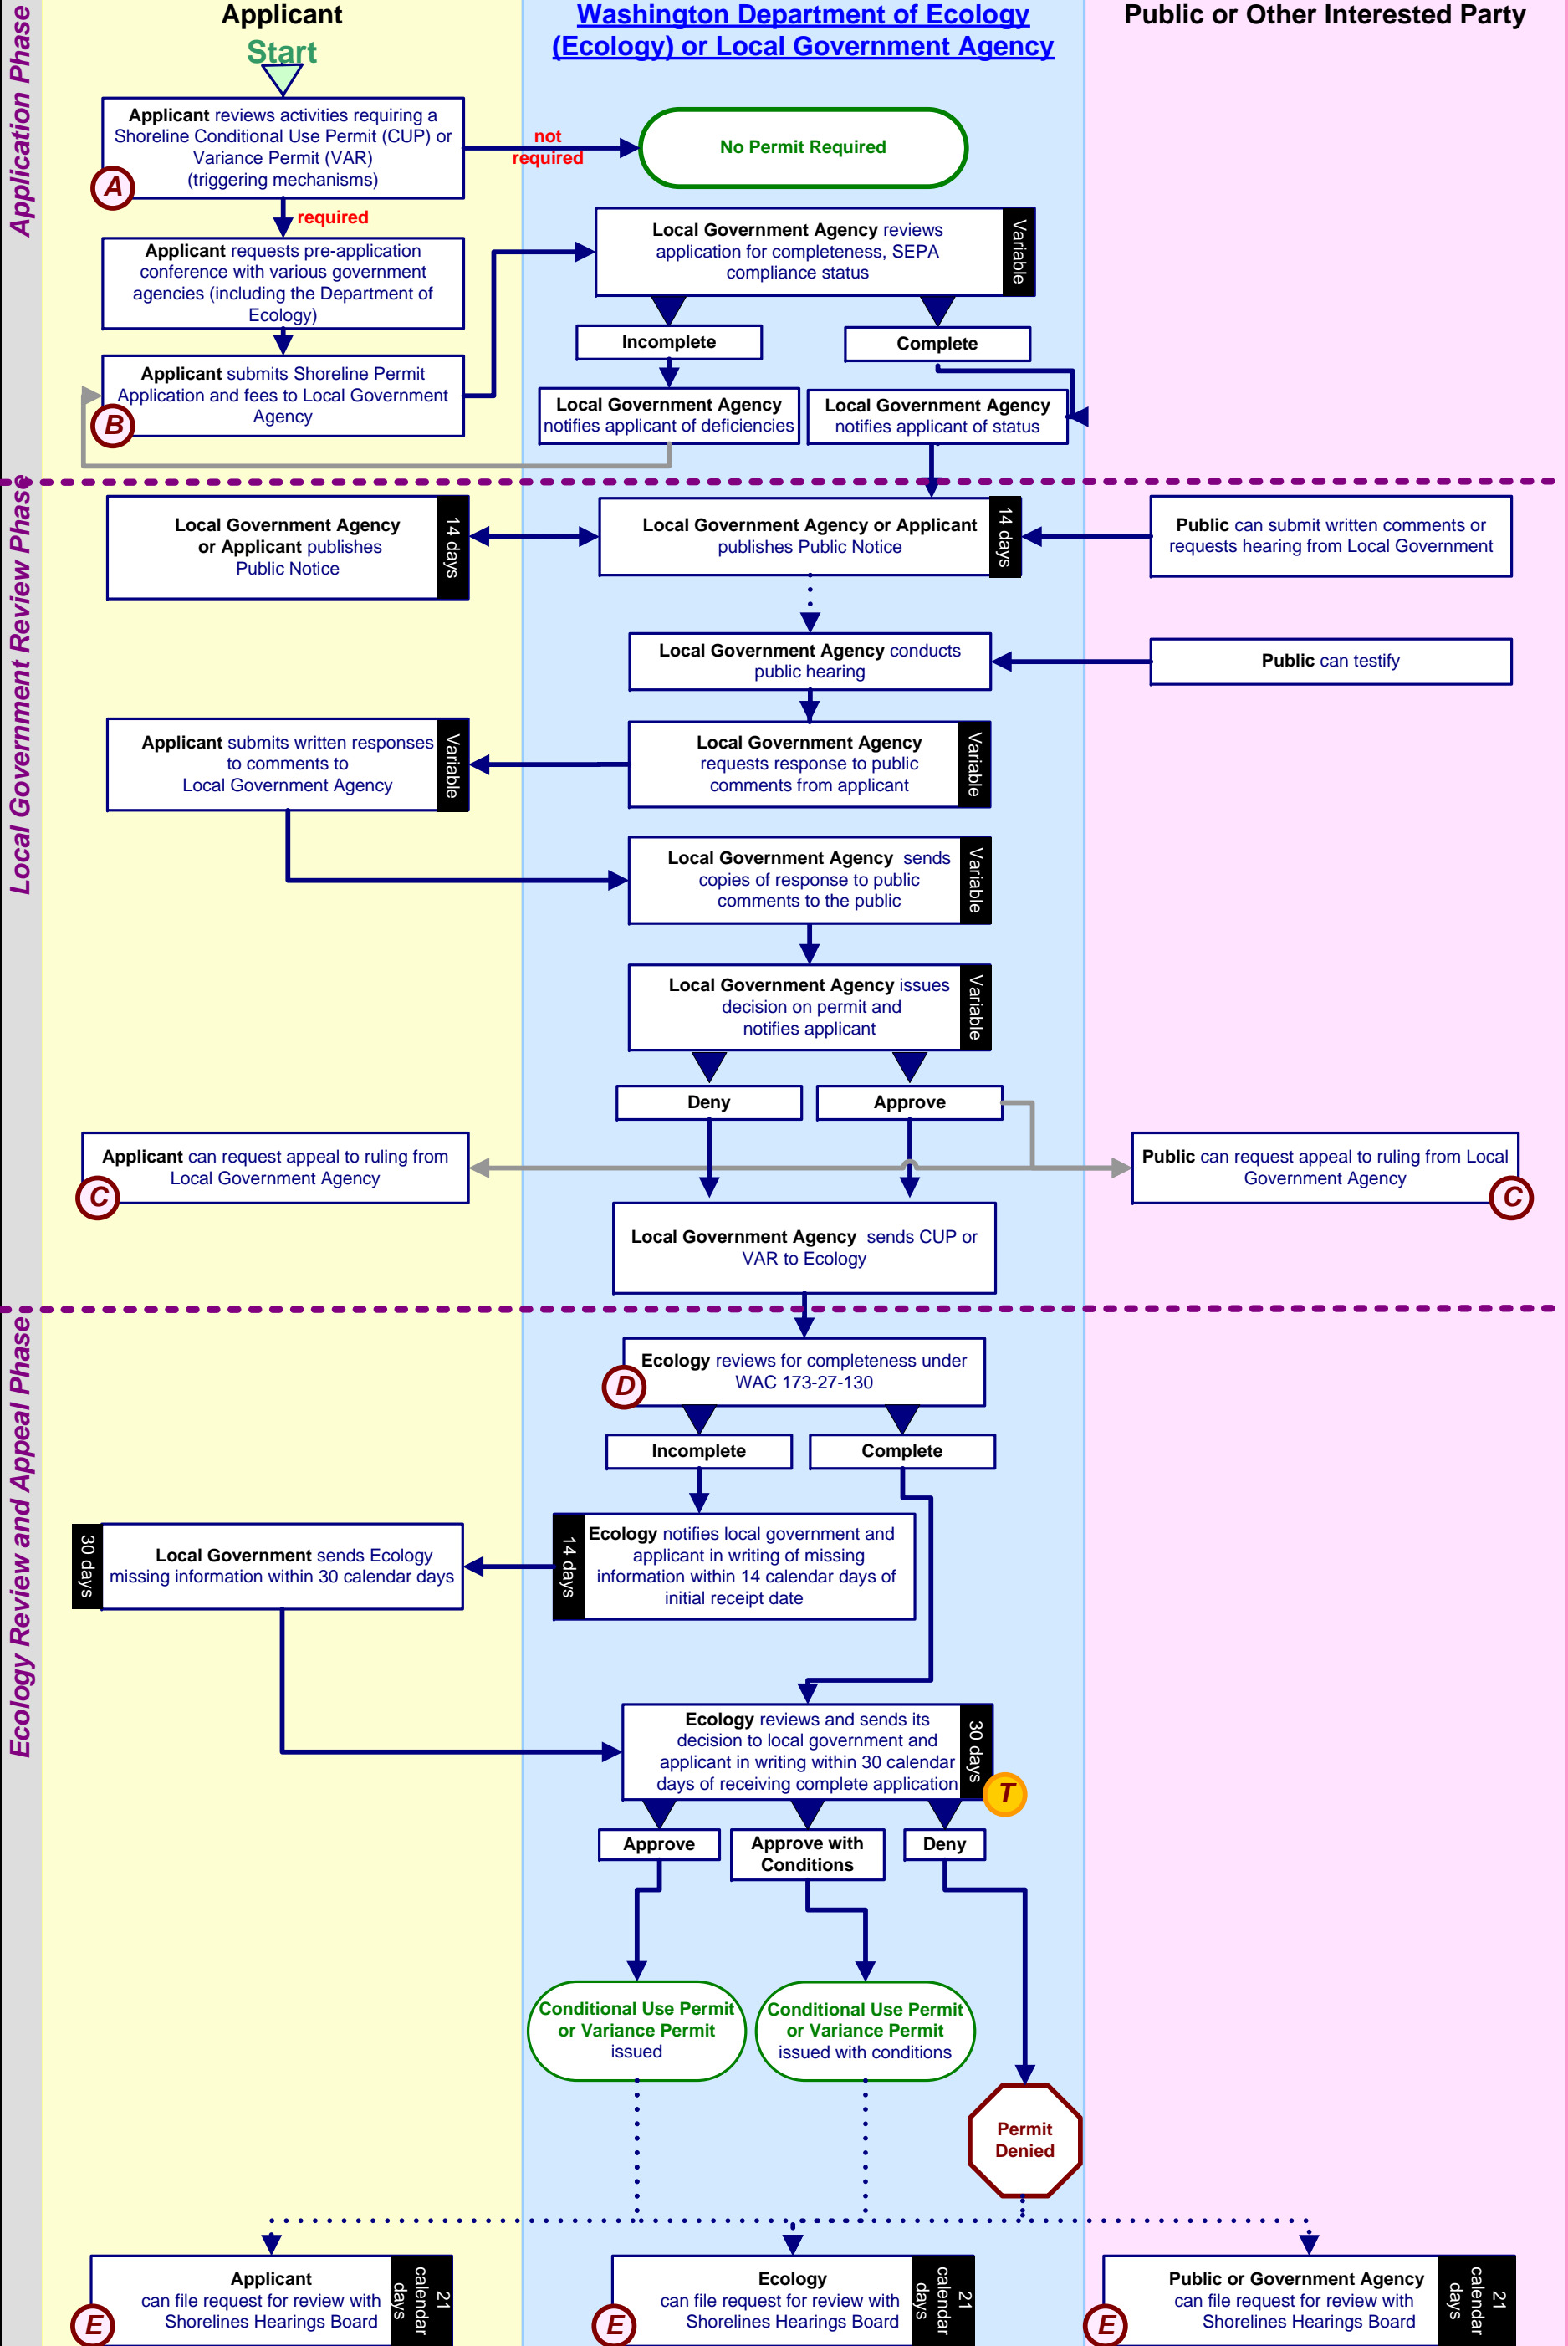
Application Phase

Applicant

Start

Applicant reviews activities requiring a Shoreline Conditional Use Permit (CUP) or Variance Permit (VAR) (triggering mechanisms)

A

not required

No Permit Required

required

Applicant requests pre-application conference with various government agencies (including the Department of Ecology)

Applicant submits Shoreline Permit Application and fees to Local Government Agency

B

Washington Department of Ecology (Ecology) or Local Government Agency

Local Government Agency reviews application for completeness, SEPA compliance status

Variable

Incomplete

Complete

Local Government Agency notifies applicant of deficiencies

Local Government Agency notifies applicant of status

Public or Other Interested Party

Local Government Review Phase

Local Government Agency or Applicant publishes Public Notice

14 days

Local Government Agency or Applicant publishes Public Notice

14 days

Public can submit written comments or requests hearing from Local Government

Local Government Agency conducts public hearing

Public can testify

Applicant submits written responses to comments to Local Government Agency

Variable

Local Government Agency requests response to public comments from applicant

Variable

Local Government Agency sends copies of response to public comments to the public

Variable

Local Government Agency issues decision on permit and notifies applicant

Variable

Deny

Approve

Applicant can request appeal to ruling from Local Government Agency

C

Public can request appeal to ruling from Local Government Agency

C

Local Government Agency sends CUP or VAR to Ecology

Ecology Review and Appeal Phase

Ecology reviews for completeness under WAC 173-27-130

D

Incomplete

Complete

30 days

Local Government sends Ecology missing information within 30 calendar days

14 days

Ecology notifies local government and applicant in writing of missing information within 14 calendar days of initial receipt date

Ecology reviews and sends its decision to local government and applicant in writing within 30 calendar days of receiving complete application

30 days

T

Approve

Approve with Conditions

Deny

Conditional Use Permit or Variance Permit issued

Conditional Use Permit or Variance Permit issued with conditions

Permit Denied

Applicant can file request for review with Shorelines Hearings Board

21 calendar days

E

Ecology can file request for review with Shorelines Hearings Board

21 calendar days

E

Public or Government Agency can file request for review with Shorelines Hearings Board

21 calendar days

E